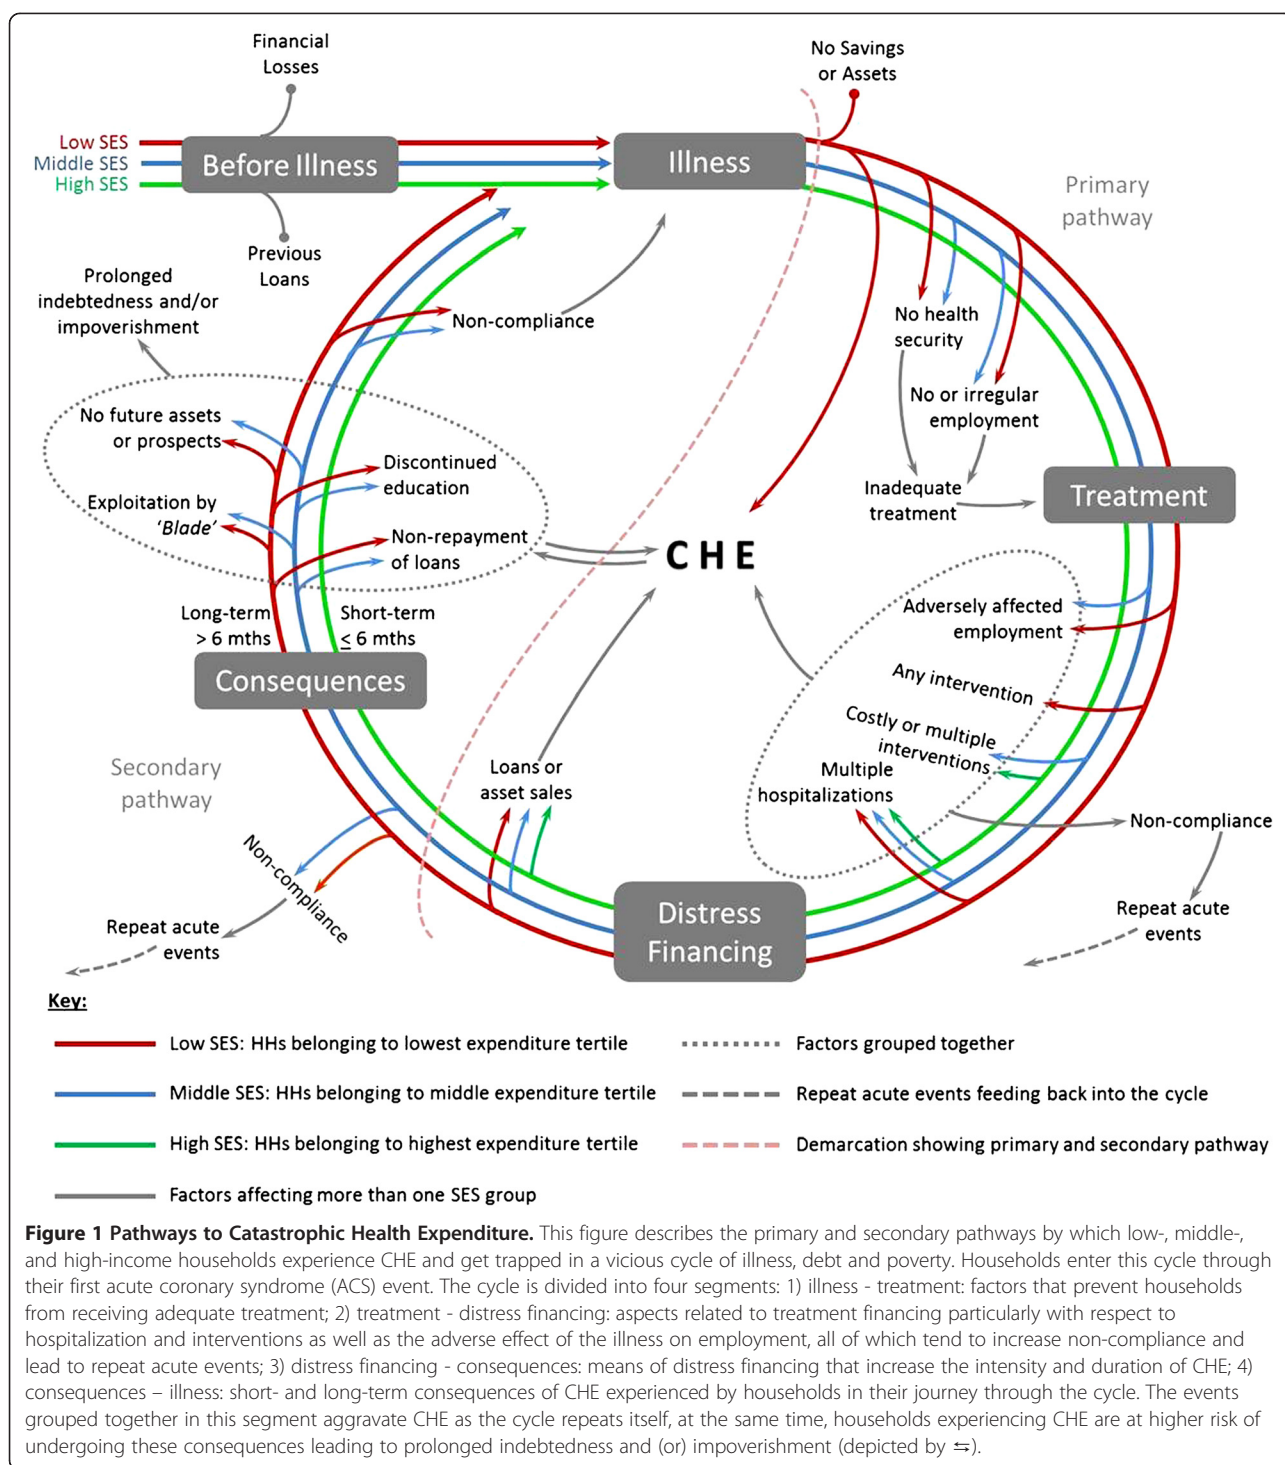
Financial Losses

No Savings or Assets

Low SES
Middle SES
High SES

Before Illness

Illness

Primary pathway

Previous Loans

Prolonged indebtedness and/or impoverishment

Non-compliance

No health security

No or irregular employment

No future assets or prospects

Discontinued education

Exploitation by 'Blade'

Non-repayment of loans

Inadequate treatment

Treatment

CHE

Adversely affected employment

Long-term > 6 mths

Short-term $\leq$ 6 mths

Consequences

Any intervention

Costly or multiple interventions

Multiple hospitalizations

Secondary pathway

Loans or asset sales

Non-compliance

Non-compliance

Repeat acute events

Repeat acute events

Distress Financing

Key:

Low SES: HHs belonging to lowest expenditure tertile

Middle SES: HHs belonging to middle expenditure tertile

High SES: HHs belonging to highest expenditure tertile

Factors affecting more than one SES group

Factors grouped together

Repeat acute events feeding back into the cycle

Demarcation showing primary and secondary pathway

**Figure 1 Pathways to Catastrophic Health Expenditure.** This figure describes the primary and secondary pathways by which low-, middle-, and high-income households experience CHE and get trapped in a vicious cycle of illness, debt and poverty. Households enter this cycle through their first acute coronary syndrome (ACS) event. The cycle is divided into four segments: 1) illness - treatment: factors that prevent households from receiving adequate treatment; 2) treatment - distress financing: aspects related to treatment financing particularly with respect to hospitalization and interventions as well as the adverse effect of the illness on employment, all of which tend to increase non-compliance and lead to repeat acute events; 3) distress financing - consequences: means of distress financing that increase the intensity and duration of CHE; 4) consequences – illness: short- and long-term consequences of CHE experienced by households in their journey through the cycle. The events grouped together in this segment aggravate CHE as the cycle repeats itself, at the same time, households experiencing CHE are at higher risk of undergoing these consequences leading to prolonged indebtedness and (or) impoverishment (depicted by ⇆).